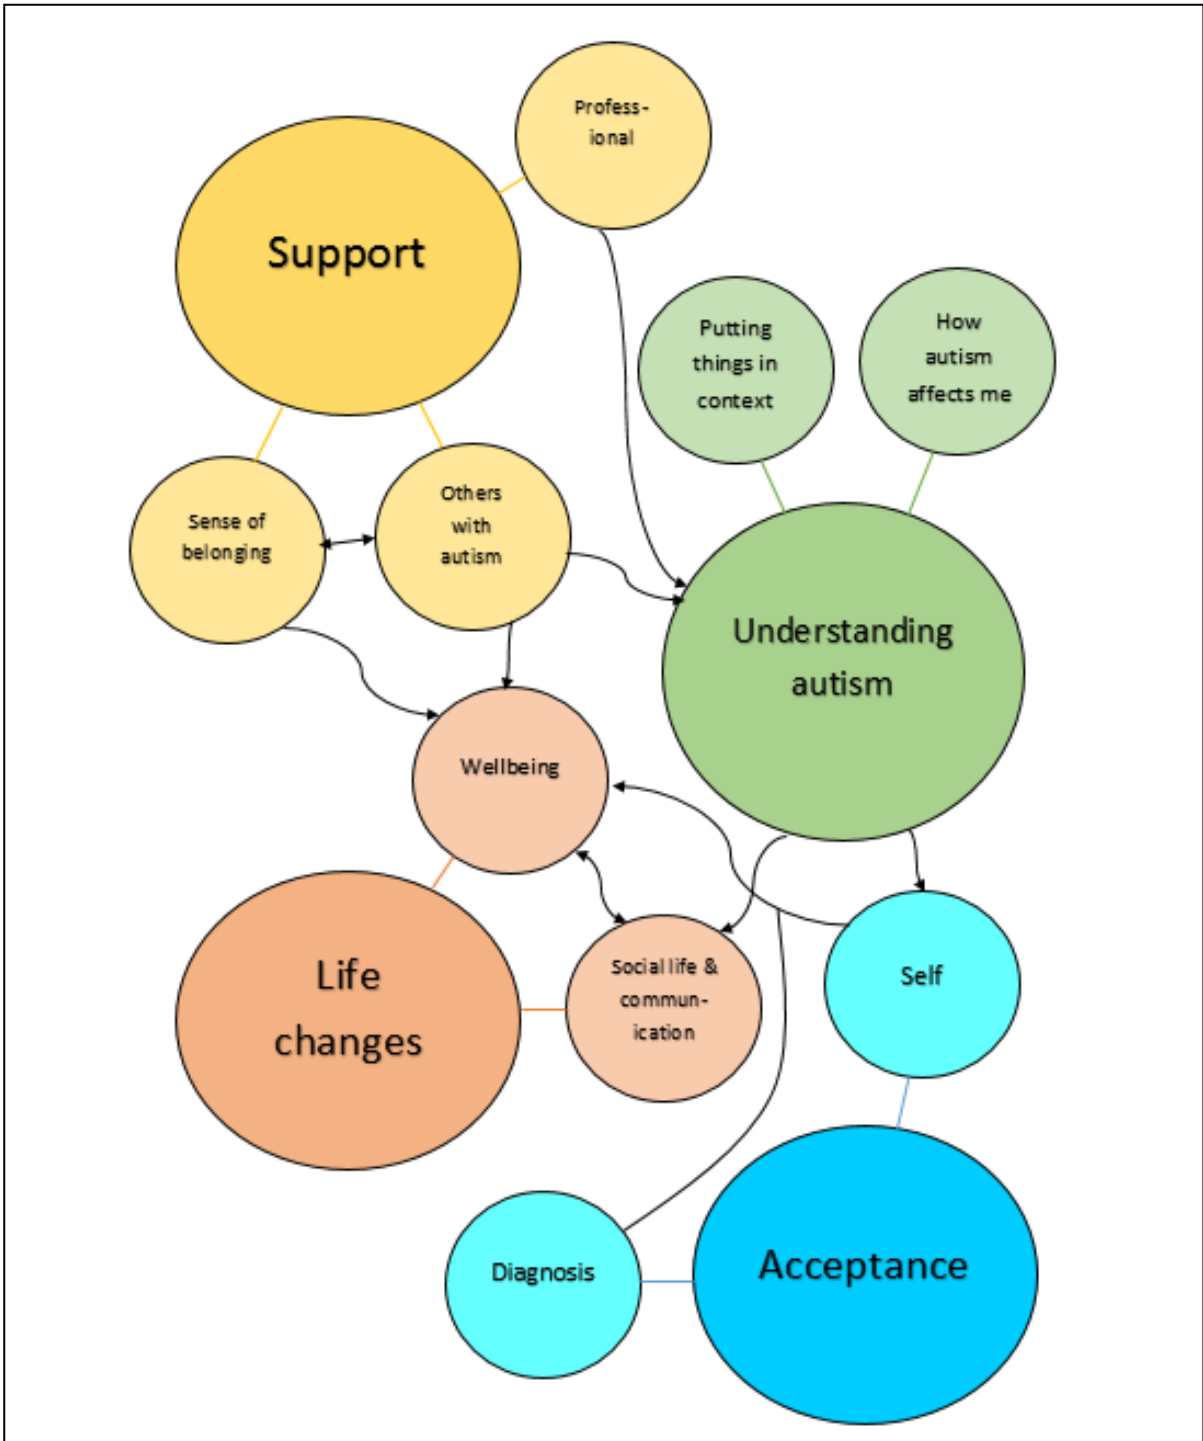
Professional

Support

Putting things in context

How autism affects me

Sense of belonging

Others with autism

Understanding autism

Wellbeing

Self

Life changes

Social life & communication

Diagnosis

Acceptance